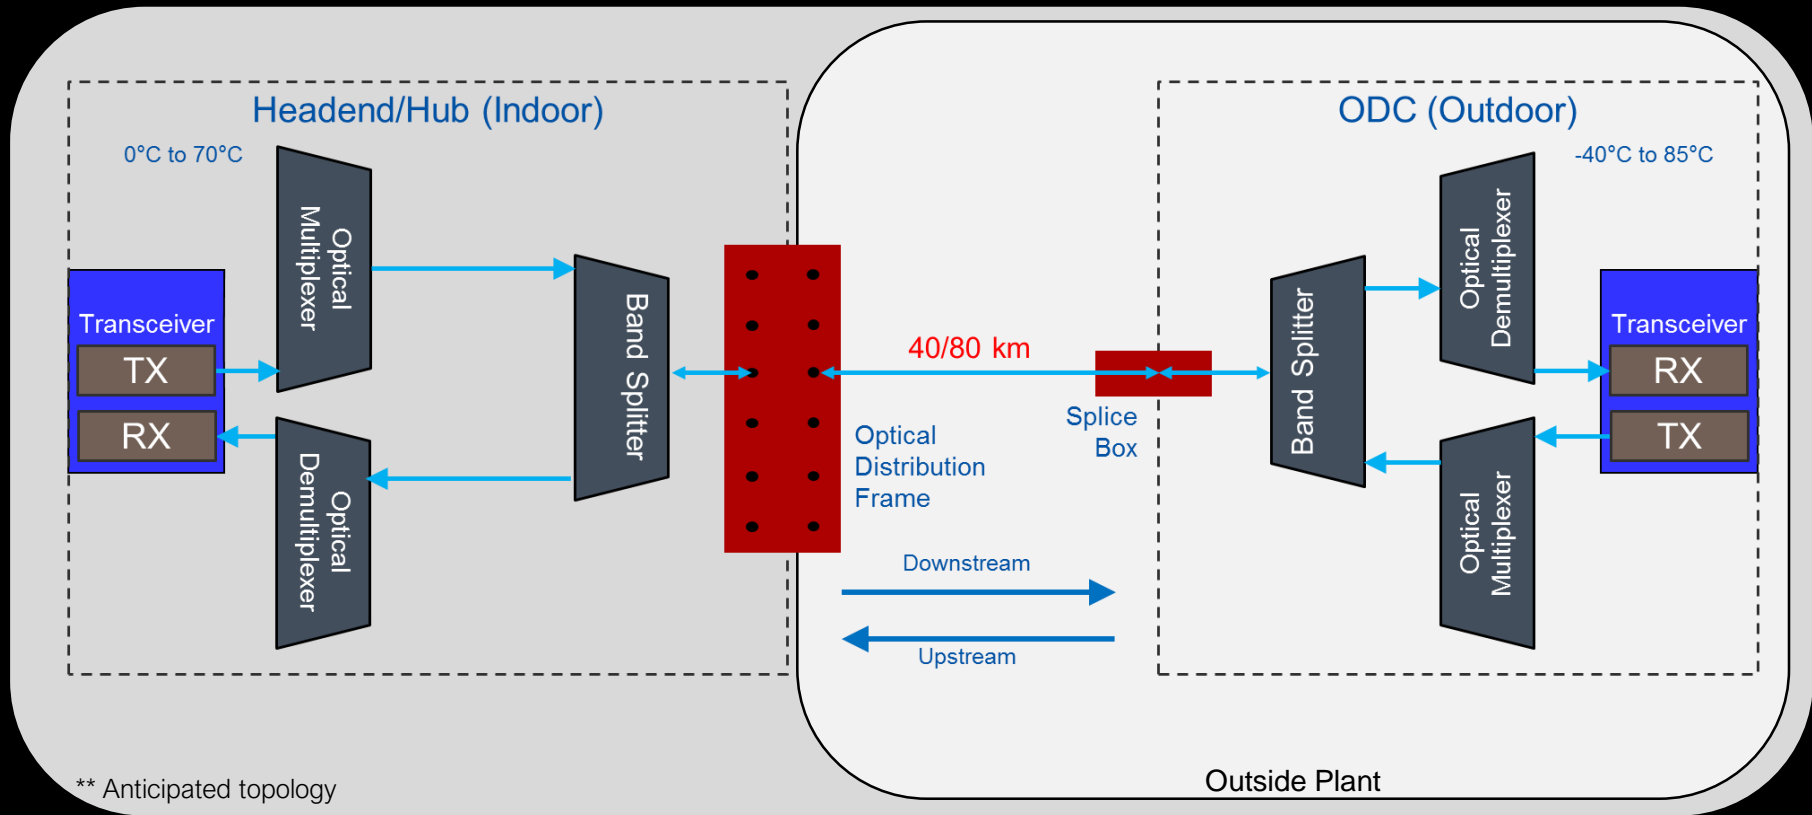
Headend/Hub (Indoor)

0°C to 70°C

Transceiver

TX

RX

Optical Multiplexer

Optical Demultiplexer

Band Splitter

40/80 km

Optical Distribution Frame

Splice Box

Downstream

Upstream

ODC (Outdoor)

-40°C to 85°C

Band Splitter

Optical Demultiplexer

Optical Multiplexer

Transceiver

RX

TX

** Anticipated topology

Outside Plant